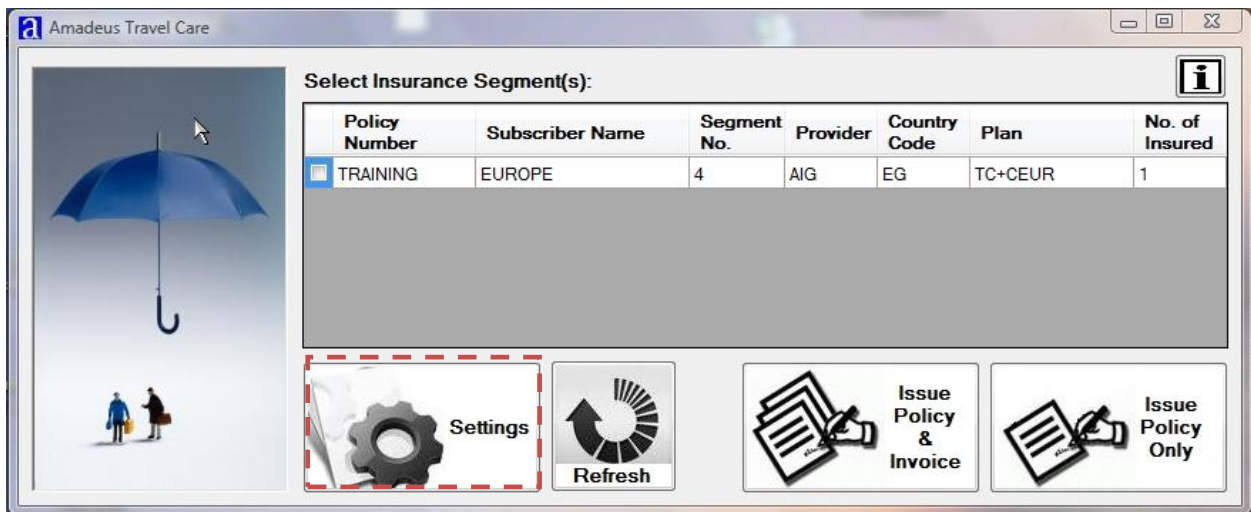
Amadeus Travel Care

Select Insurance Segment(s):

i

| | Policy Number | Subscriber Name | Segment No. | Provider | Country Code | Plan | No. of Insured |
|---|---|---|---|---|---|---|---|
| | TRAINING | EUROPE | 4 | AIG | EG | TC+CEUR | 1 |

Settings

Refresh

Issue Policy & Invoice

Issue Policy Only